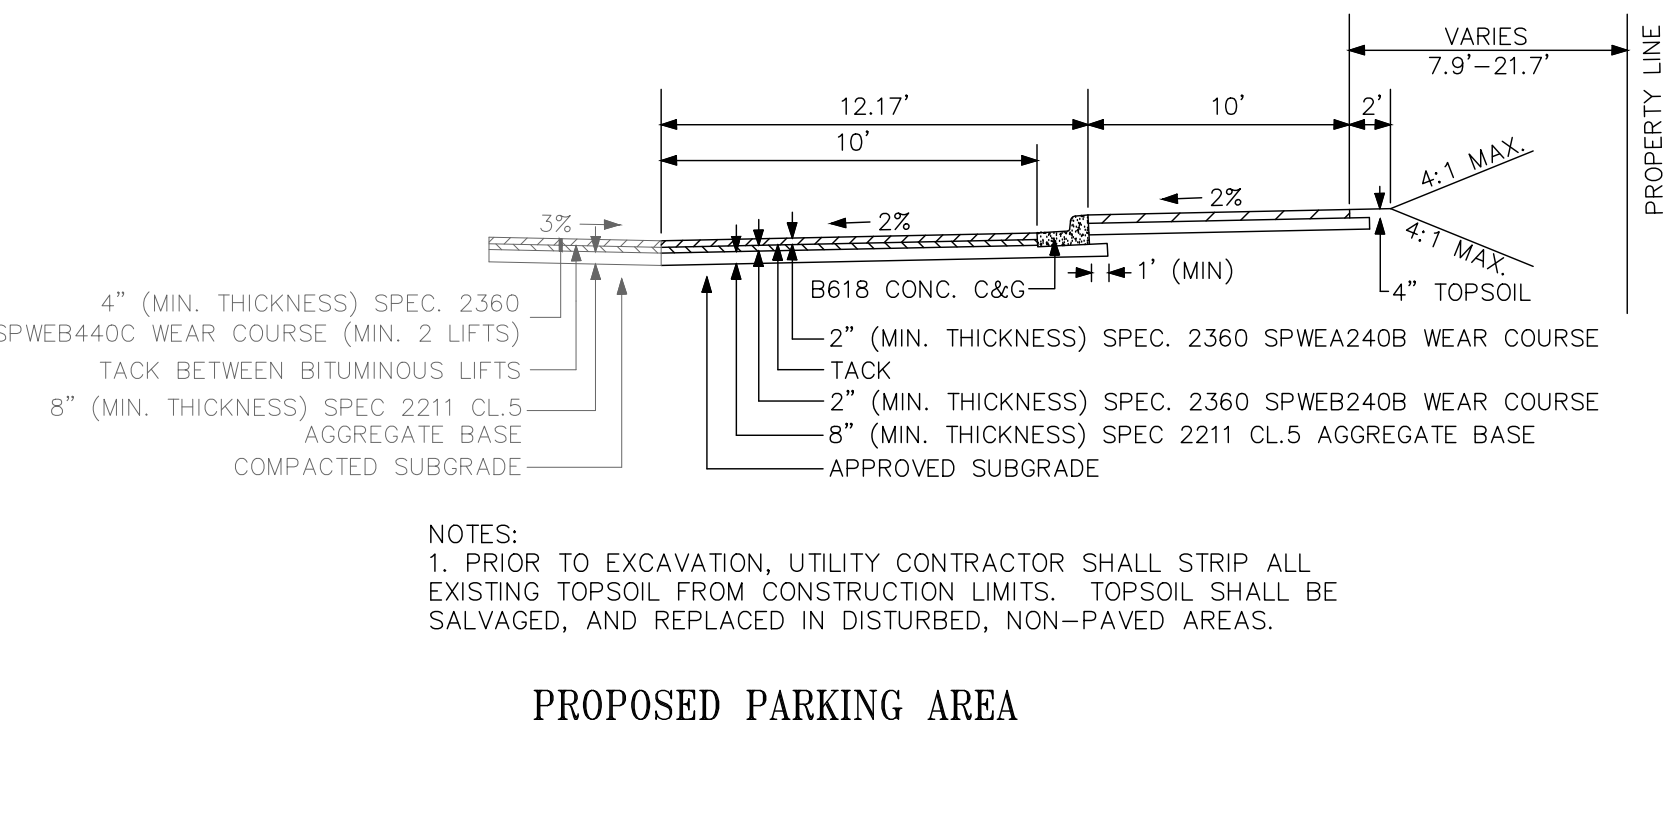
VARIES
7.9'–21.7'

PROPERTY LINE

12.17'

10'

10'

2'

2%

2%

3%

4:1 MAX.

4:1 MAX.

4" TOPSOIL

1' (MIN)

B618 CONC. C&G

4" (MIN. THICKNESS) SPEC. 2360 SPWEB440C WEAR COURSE (MIN. 2 LIFTS)

TACK BETWEEN BITUMINOUS LIFTS

8" (MIN. THICKNESS) SPEC 2211 CL.5 AGGREGATE BASE

COMPACTED SUBGRADE

2" (MIN. THICKNESS) SPEC. 2360 SPWEA240B WEAR COURSE

TACK

2" (MIN. THICKNESS) SPEC. 2360 SPWEB240B WEAR COURSE

8" (MIN. THICKNESS) SPEC 2211 CL.5 AGGREGATE BASE

APPROVED SUBGRADE

NOTES:
1. PRIOR TO EXCAVATION, UTILITY CONTRACTOR SHALL STRIP ALL EXISTING TOPSOIL FROM CONSTRUCTION LIMITS. TOPSOIL SHALL BE SALVAGED, AND REPLACED IN DISTURBED, NON–PAVED AREAS.

PROPOSED PARKING AREA